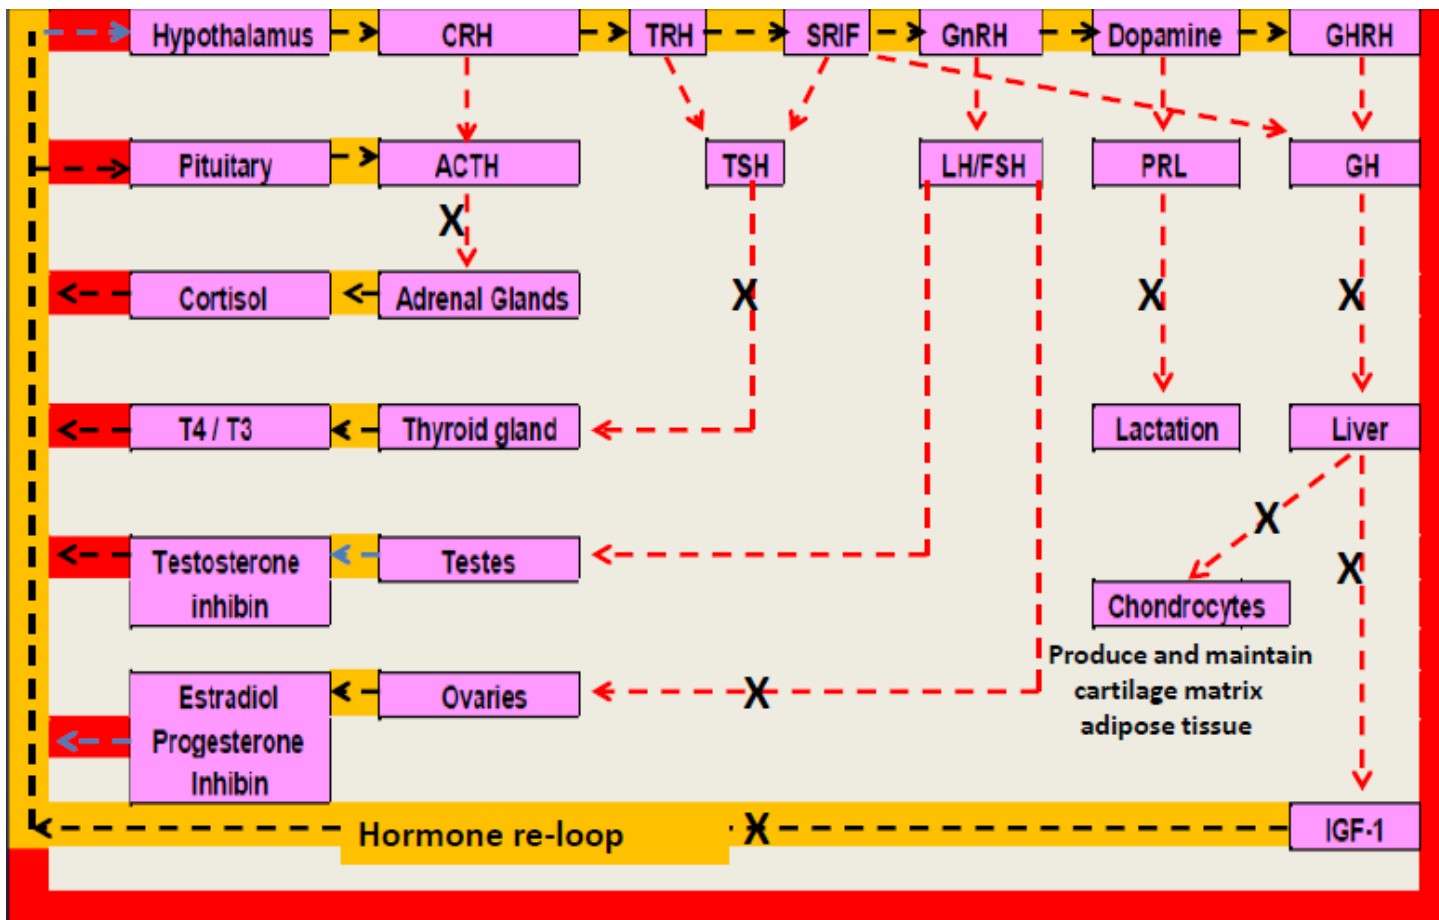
Hypothalamus
CRH
TRH
SRIF
GnRH
Dopamine
GHRH

Pituitary
ACTH
TSH
LH/FSH
PRL
GH

X
Cortisol
Adrenal Glands
X
X
X

T4 / T3
Thyroid gland
Lactation
Liver

X
Testosterone inhibin
Testes
X
Chondrocytes
Produce and maintain cartilage matrix adipose tissue

Estradiol Progesterone Inhibin
Ovaries
X

Hormone re-loop
X
IGF-1